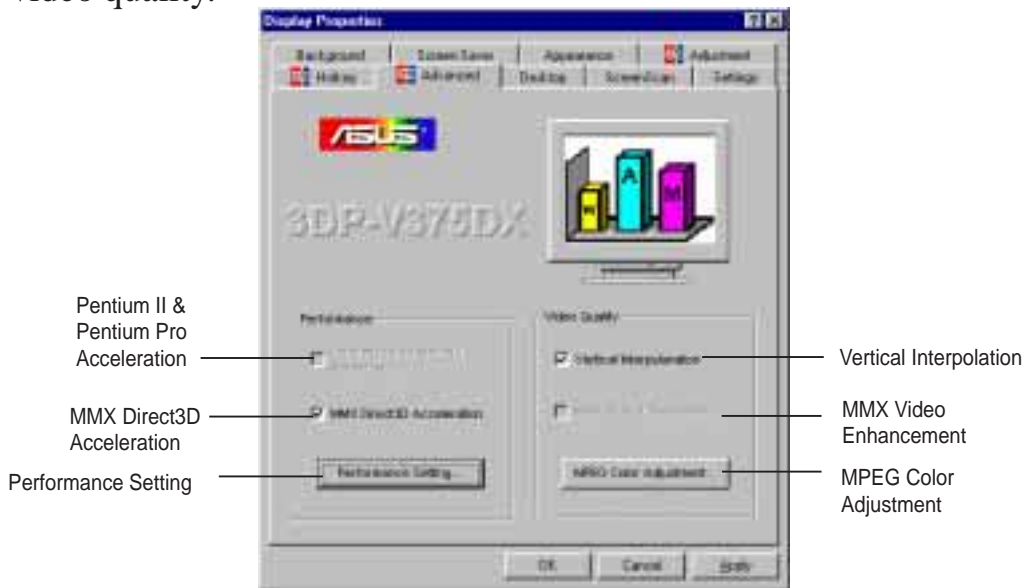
video quality.

Display Properties

Background | Screen Saver | Appearance | Adjustment
Hotkey | Advanced | Desktop | ScreenScan | Settings

ASUS

3DP-V375DX

W A M

Performance

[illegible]

MMX Direct3D Acceleration

Performance Setting...

Video Quality

Vertical Interpolation

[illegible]

MPEG Color Adjustment...

OK | Cancel | Apply

Pentium II & Pentium Pro Acceleration

MMX Direct3D Acceleration

Performance Setting

Vertical Interpolation

MMX Video Enhancement

MPEG Color Adjustment